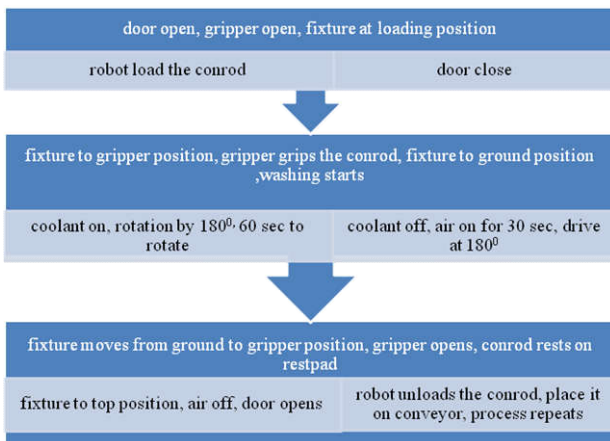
door open, gripper open, fixture at loading position

robot load the conrod

door close

fixture to gripper position, gripper grips the conrod, fixture to ground position ,washing starts

coolant on, rotation by $180^{0,}$ 60 sec to rotate

coolant off, air on for 30 sec, drive at $180^{0}$

fixture moves from ground to gripper position, gripper opens, conrod rests on restpad

fixture to top position, air off, door opens

robot unloads the conrod, place it on conveyor, process repeats